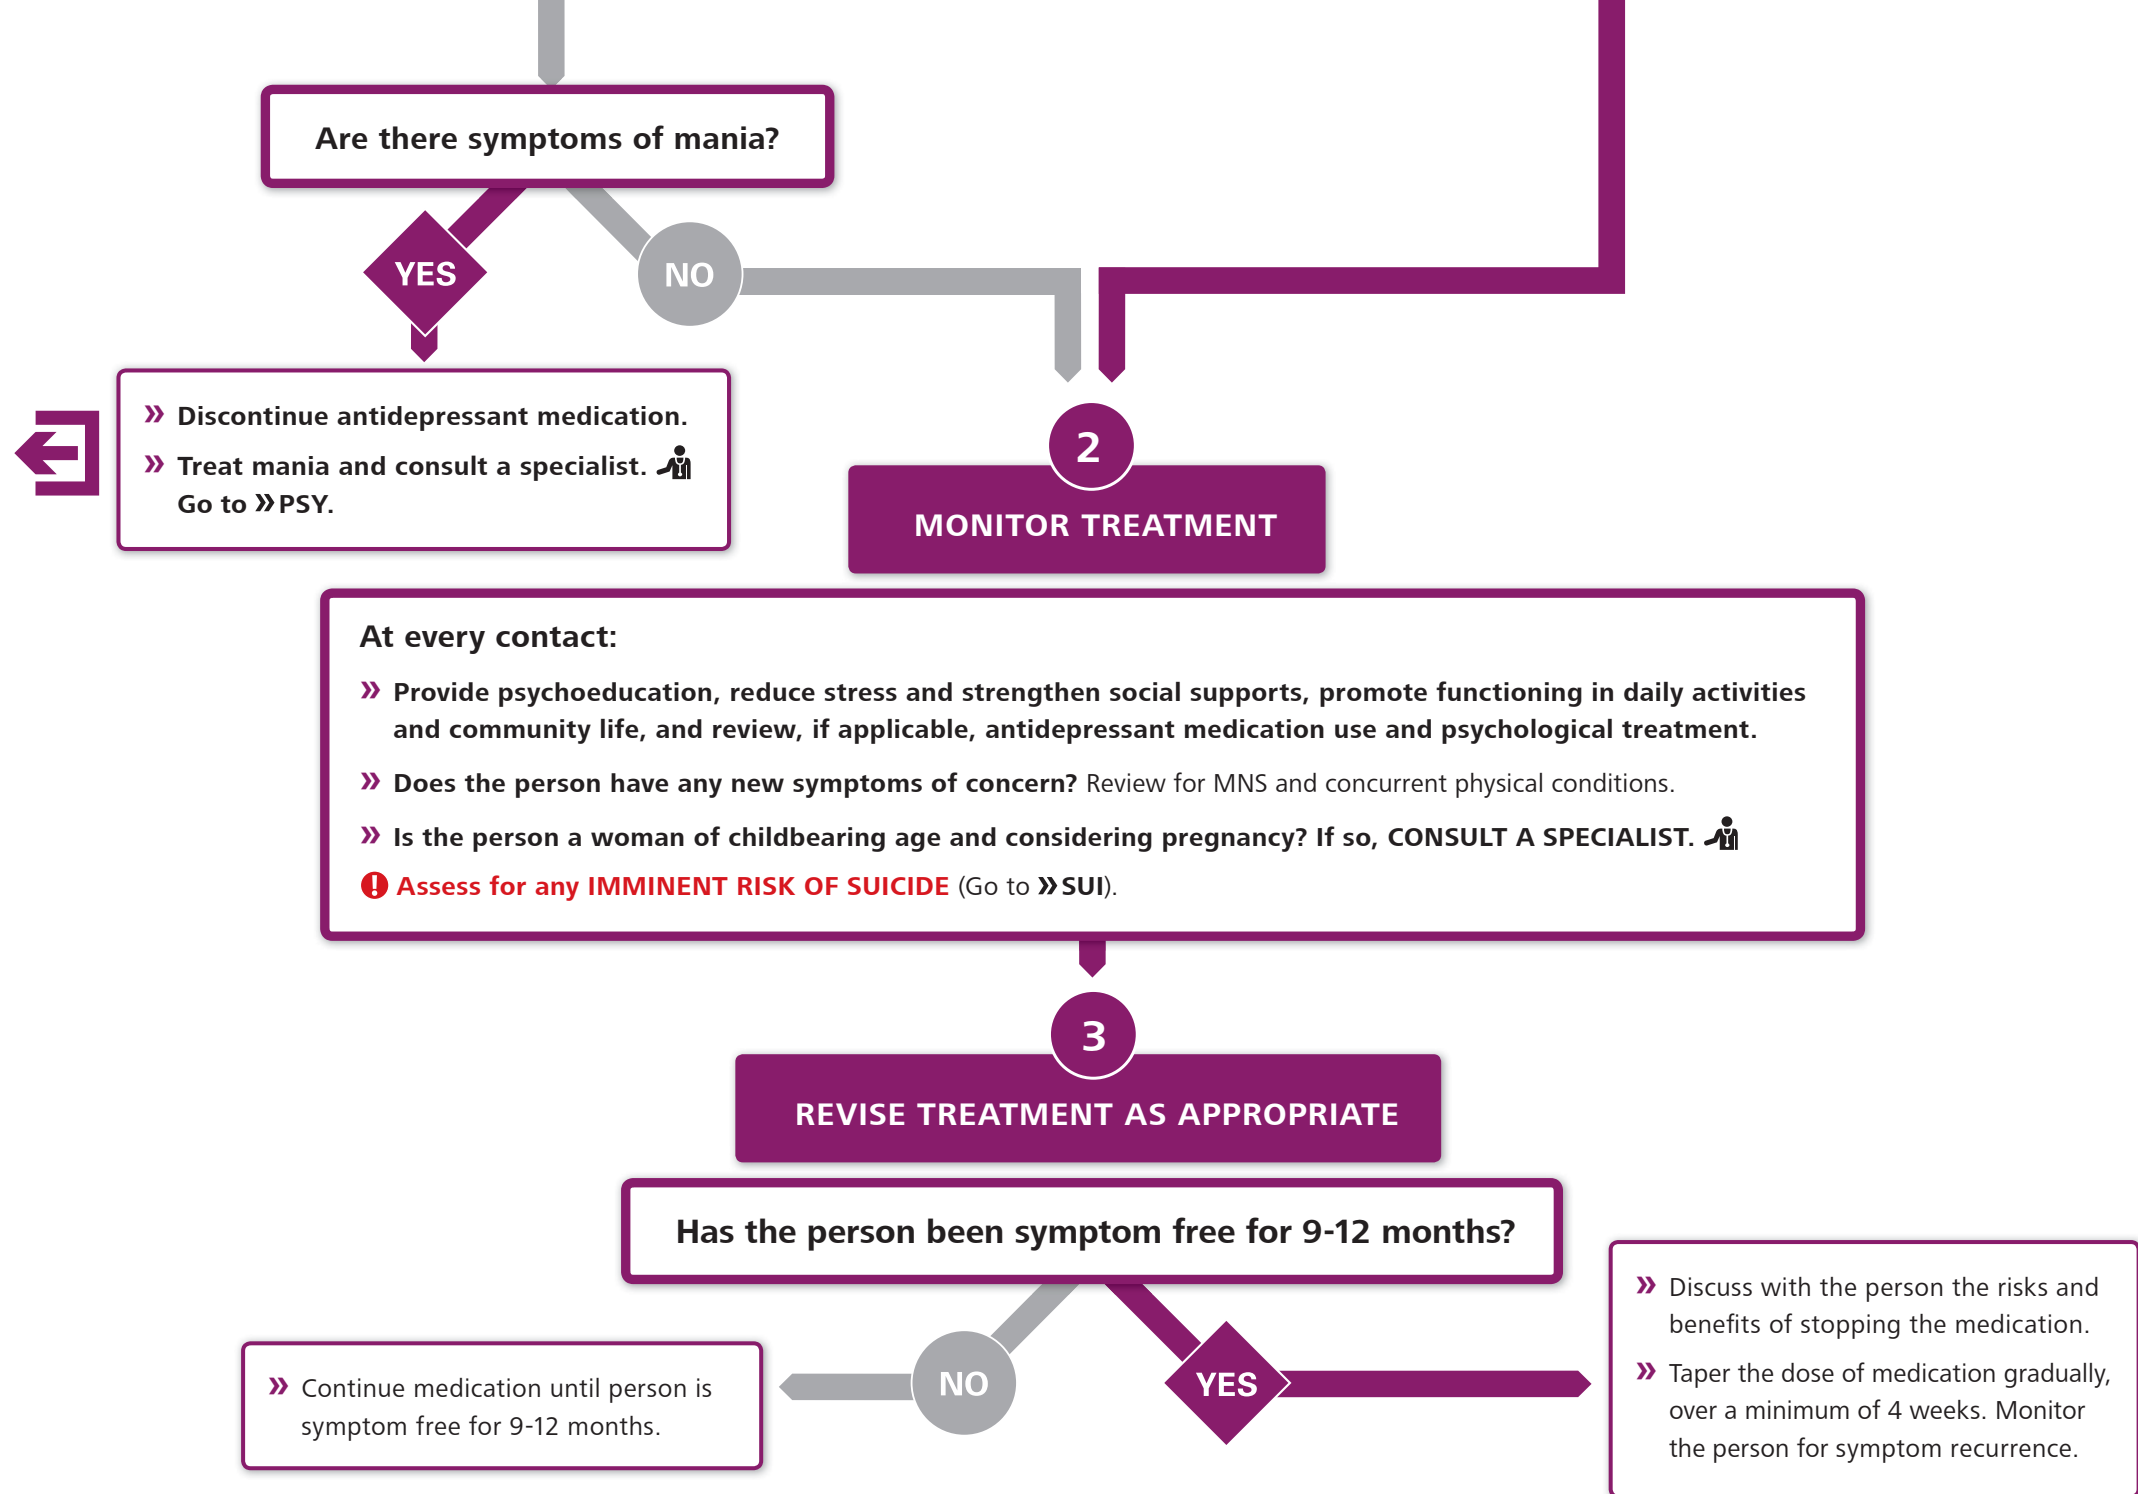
Are there symptoms of mania?

YES

NO

» Discontinue antidepressant medication.

» Treat mania and consult a specialist. Go to » PSY.

2

MONITOR TREATMENT

At every contact:

» Provide psychoeducation, reduce stress and strengthen social supports, promote functioning in daily activities and community life, and review, if applicable, antidepressant medication use and psychological treatment.

» Does the person have any new symptoms of concern? Review for MNS and concurrent physical conditions.

» Is the person a woman of childbearing age and considering pregnancy? If so, CONSULT A SPECIALIST.

! Assess for any IMMINENT RISK OF SUICIDE (Go to » SUI).

3

REVISE TREATMENT AS APPROPRIATE

Has the person been symptom free for 9-12 months?

NO

YES

» Continue medication until person is symptom free for 9-12 months.

» Discuss with the person the risks and benefits of stopping the medication.

» Taper the dose of medication gradually, over a minimum of 4 weeks. Monitor the person for symptom recurrence.